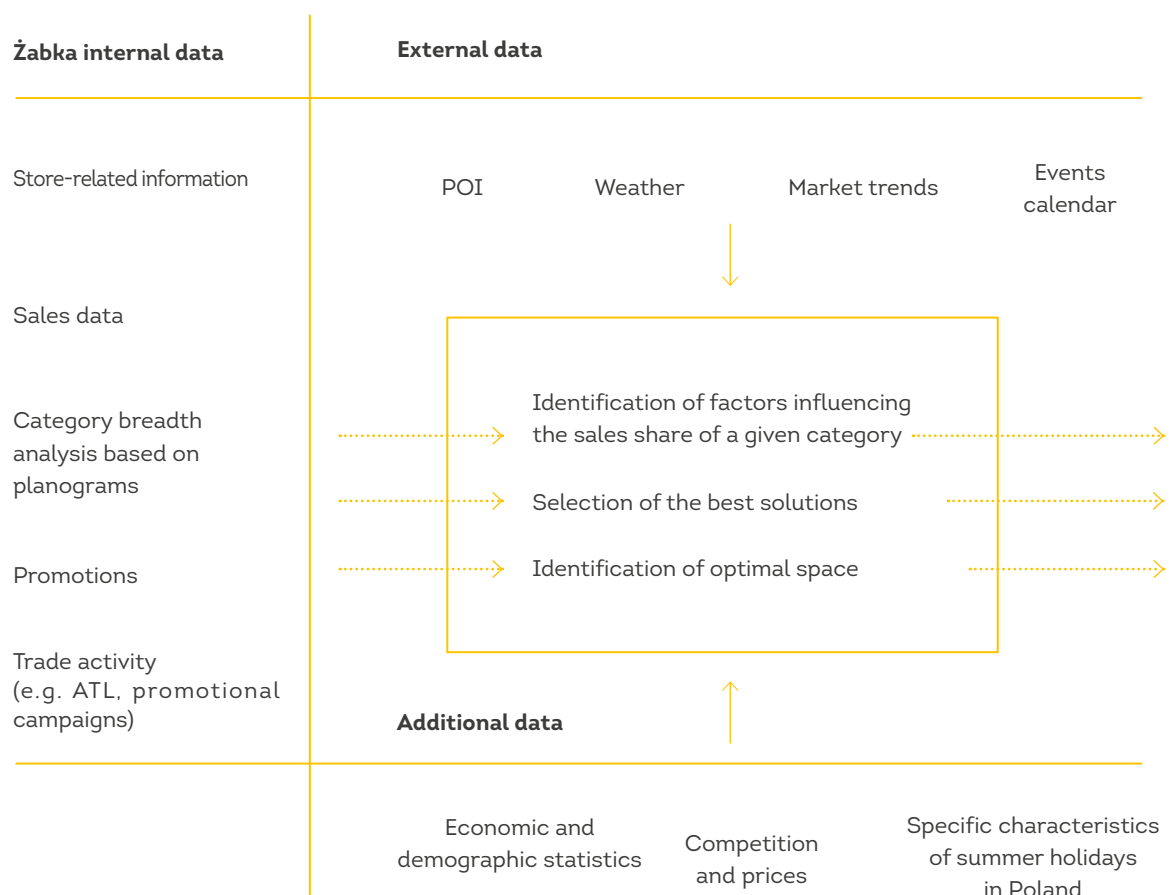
Żabka internal data

External data

Store-related information

POI

Weather

Market trends

Events calendar

Sales data

Category breadth analysis based on planograms

Identification of factors influencing the sales share of a given category

Selection of the best solutions

Promotions

Identification of optimal space

Trade activity (e.g. ATL, promotional campaigns)

Additional data

Economic and demographic statistics

Competition and prices

Specific characteristics of summer holidays in Poland